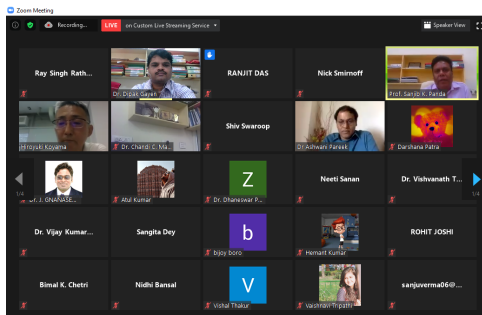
Zoom Meeting

Recording...

LIVE on Custom Live Streaming Service

Speaker View

Ray Singh Rath...

Dr. Dipak Sayan

RANJIT DAS

Nick Smirnoff

Prof. Sanjib K. Panda

Hiroyuki Koyama

Dr. Chandi C. Ma...

Shiv Swaroop

Dr Ashwani Pareek

Darshana Patra

1/4

Dr. J. GNANASE...

Atul Kumar

Z

Dr. Dhaneswar P...

Neeti Sanan

Dr. Vishvanath T...

1/4

Dr. Vijay Kumar...

Sangita Dey

b

bijoy boro

Hemant Kumar

ROHIT JOSHI

Bimal K. Chetri

Nidhi Bansal

V

Vishal Thakur

Vaishnavi Tripathi

sanjuverma06@...